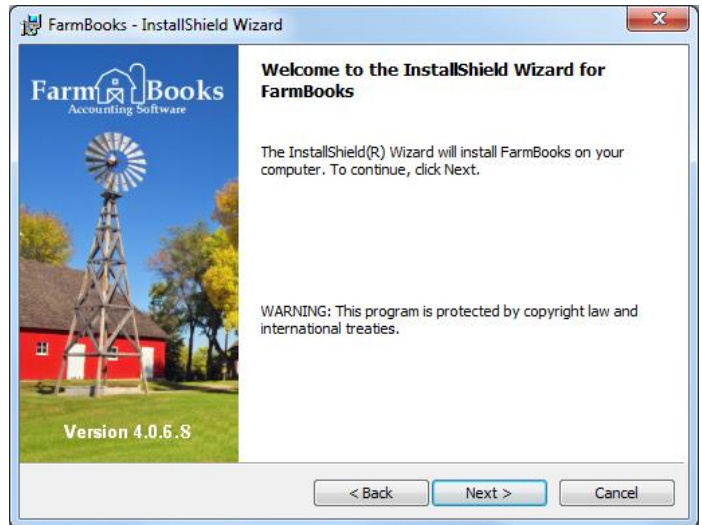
FarmBooks - InstallShield Wizard

Farm Books
Accounting Software

Version 4.0.6.8

Welcome to the InstallShield Wizard for FarmBooks

The InstallShield(R) Wizard will install FarmBooks on your computer. To continue, click Next.

WARNING: This program is protected by copyright law and international treaties.

< Back
Next >
Cancel